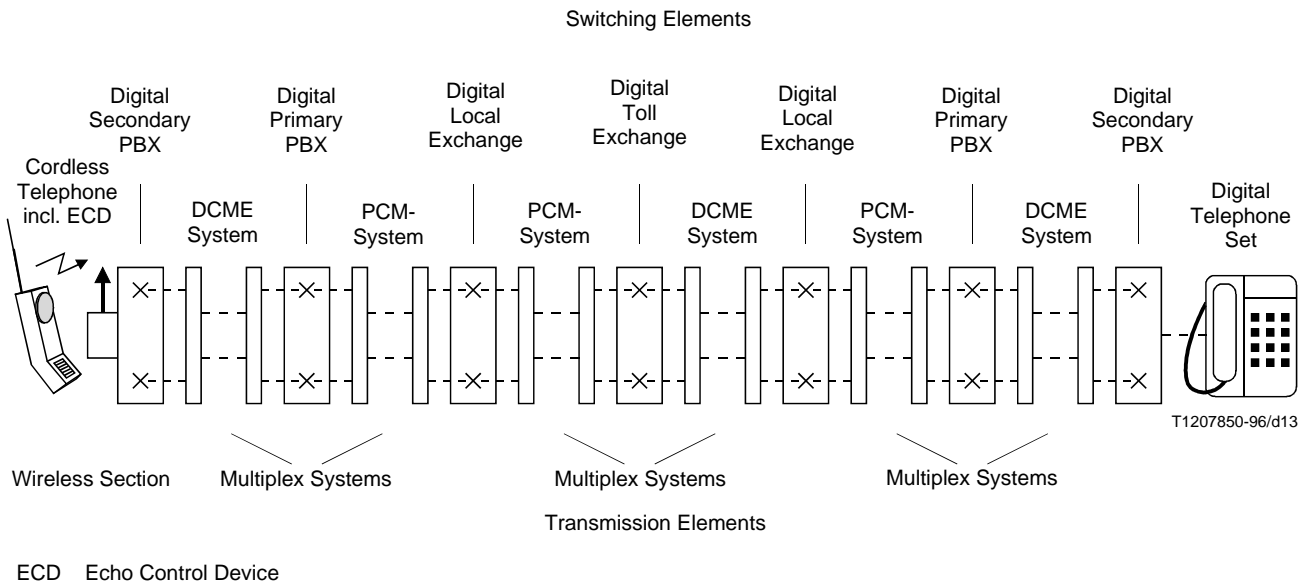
Switching Elements

Digital Secondary PBX

Digital Primary PBX

Digital Local Exchange

Digital Toll Exchange

Digital Local Exchange

Digital Primary PBX

Digital Secondary PBX

Cordless Telephone incl. ECD

DCME System

PCM-System

PCM-System

DCME System

PCM-System

DCME System

Digital Telephone Set

T1207850-96/d13

Wireless Section

Multiplex Systems

Multiplex Systems

Multiplex Systems

Transmission Elements

ECD Echo Control Device